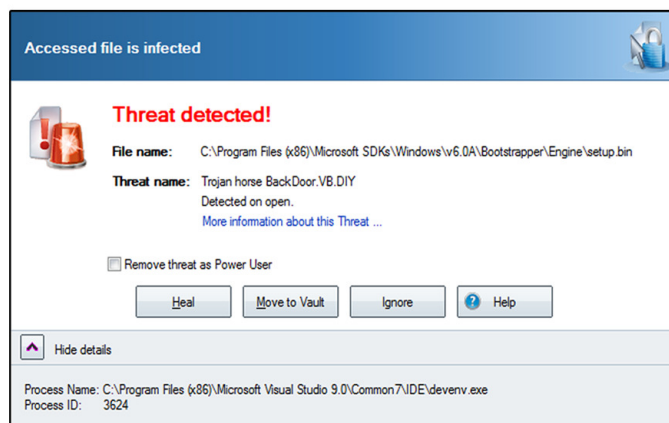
Accessed file is infected

Threat detected!

File name: C:\Program Files (x86)\Microsoft SDKs\Windows\v6.0A\Bootstrapper\Engine\setup.bin

Threat name: Trojan horse BackDoor.VB.DIY
Detected on open.
More information about this Threat ...

Remove threat as Power User

Heal | Move to Vault | Ignore | Help

Hide details

Process Name: C:\Program Files (x86)\Microsoft Visual Studio 9.0\Common7\IDE\devenv.exe
Process ID: 3624